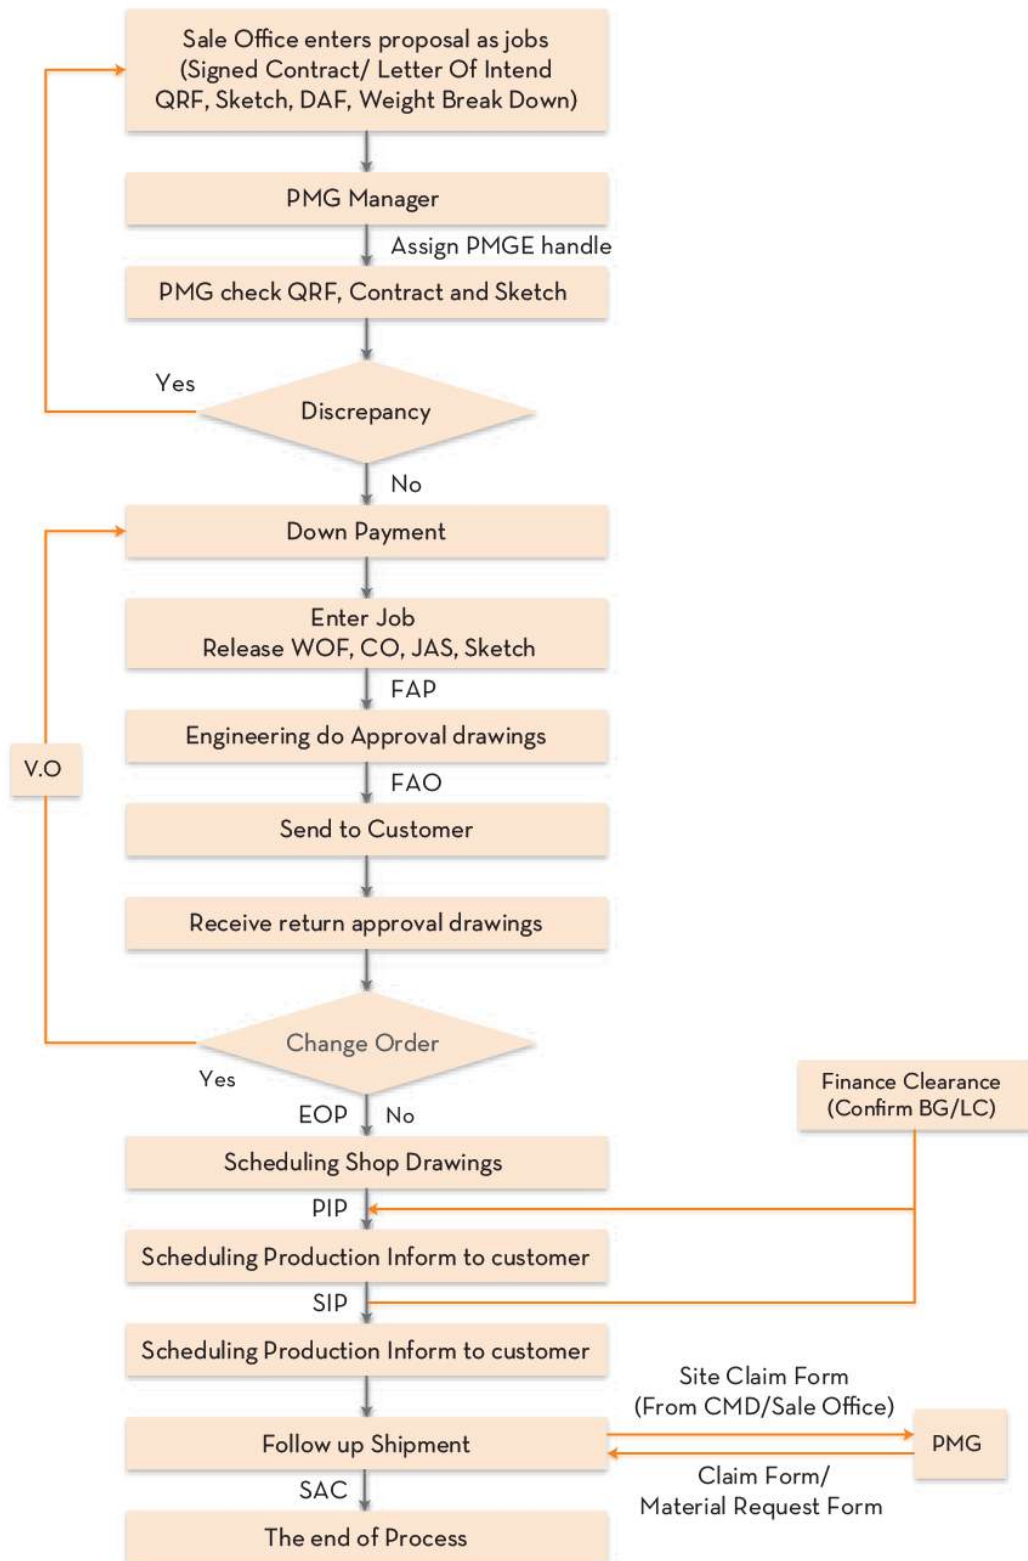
Sale Office enters proposal as jobs (Signed Contract/ Letter Of Intend QRF, Sketch, DAF, Weight Break Down)

PMG Manager

Assign PMGE handle

PMG check QRF, Contract and Sketch

Yes

Discrepancy

No

Down Payment

Enter Job
Release WOF, CO, JAS, Sketch

FAP

Engineering do Approval drawings

V.O

FAO

Send to Customer

Receive return approval drawings

Change Order

Yes

EOP

No

Finance Clearance (Confirm BG/LC)

Scheduling Shop Drawings

PIP

Scheduling Production Inform to customer

SIP

Scheduling Production Inform to customer

Site Claim Form (From CMD/Sale Office)

Follow up Shipment

PMG

Claim Form/ Material Request Form

SAC

The end of Process